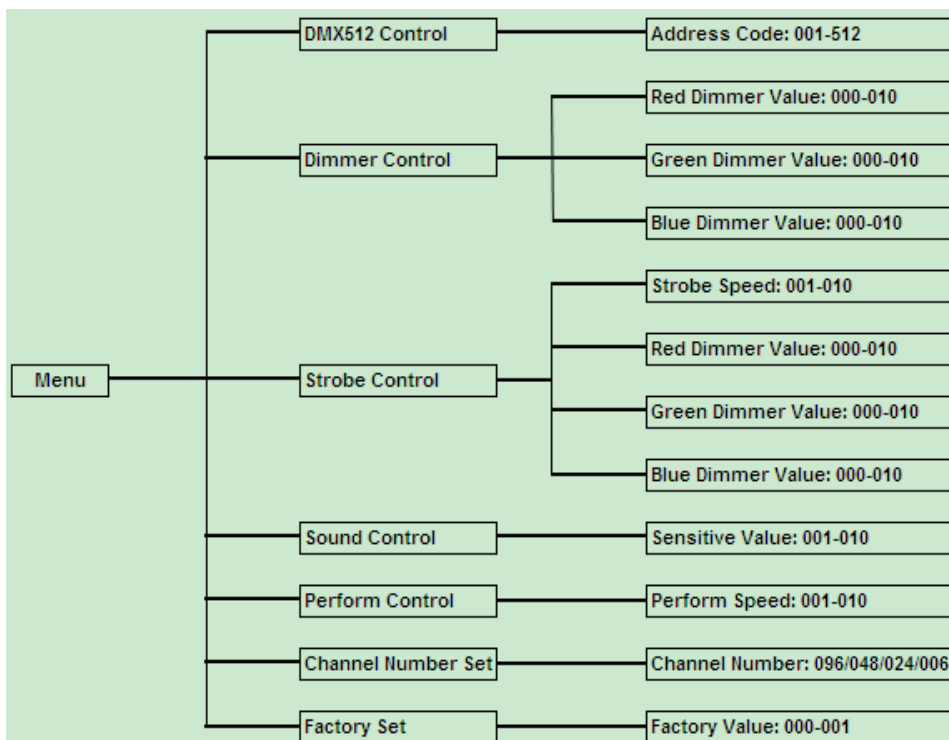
Menu

DMX512 Control
Address Code: 001-512

Dimmer Control
Red Dimmer Value: 000-010
Green Dimmer Value: 000-010
Blue Dimmer Value: 000-010

Strobe Control
Strobe Speed: 001-010
Red Dimmer Value: 000-010
Green Dimmer Value: 000-010
Blue Dimmer Value: 000-010

Sound Control
Sensitive Value: 001-010

Perform Control
Perform Speed: 001-010

Channel Number Set
Channel Number: 096/048/024/006

Factory Set
Factory Value: 000-001